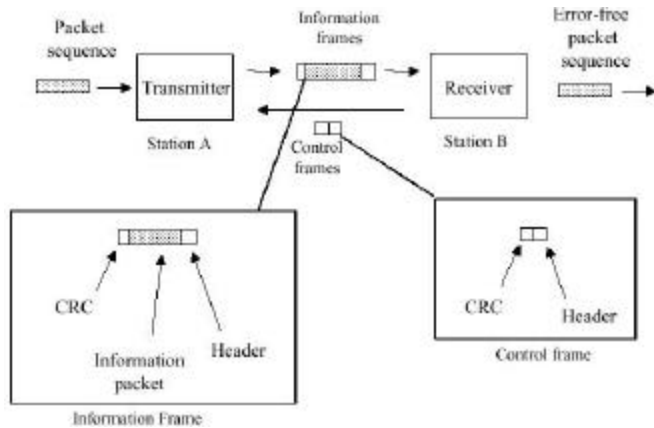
Packet sequence

Transmitter

Station A

Information frames

Control frames

Receiver

Station B

Error-free packet sequence

CRC

Information packet

Header

Information Frame

CRC

Header

Control frame